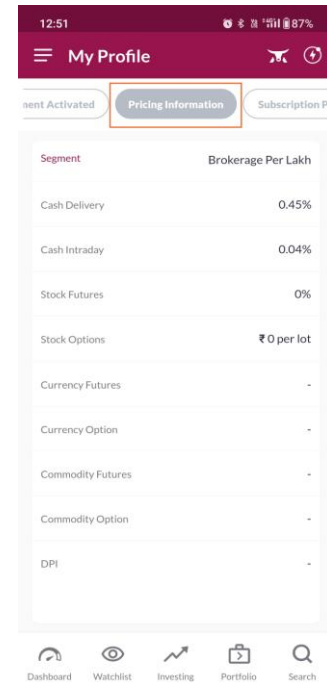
12:51 87%

My Profile

nent Activated | Pricing Information | Subscription P

| Segment | Brokerage Per Lakh |
|---|---|
| Cash Delivery | 0.45% |
| Cash Intraday | 0.04% |
| Stock Futures | 0% |
| Stock Options | ₹0 per lot |
| Currency Futures | - |
| Currency Option | - |
| Commodity Futures | - |
| Commodity Option | - |
| DPI | - |

Dashboard Watchlist Investing Portfolio Search